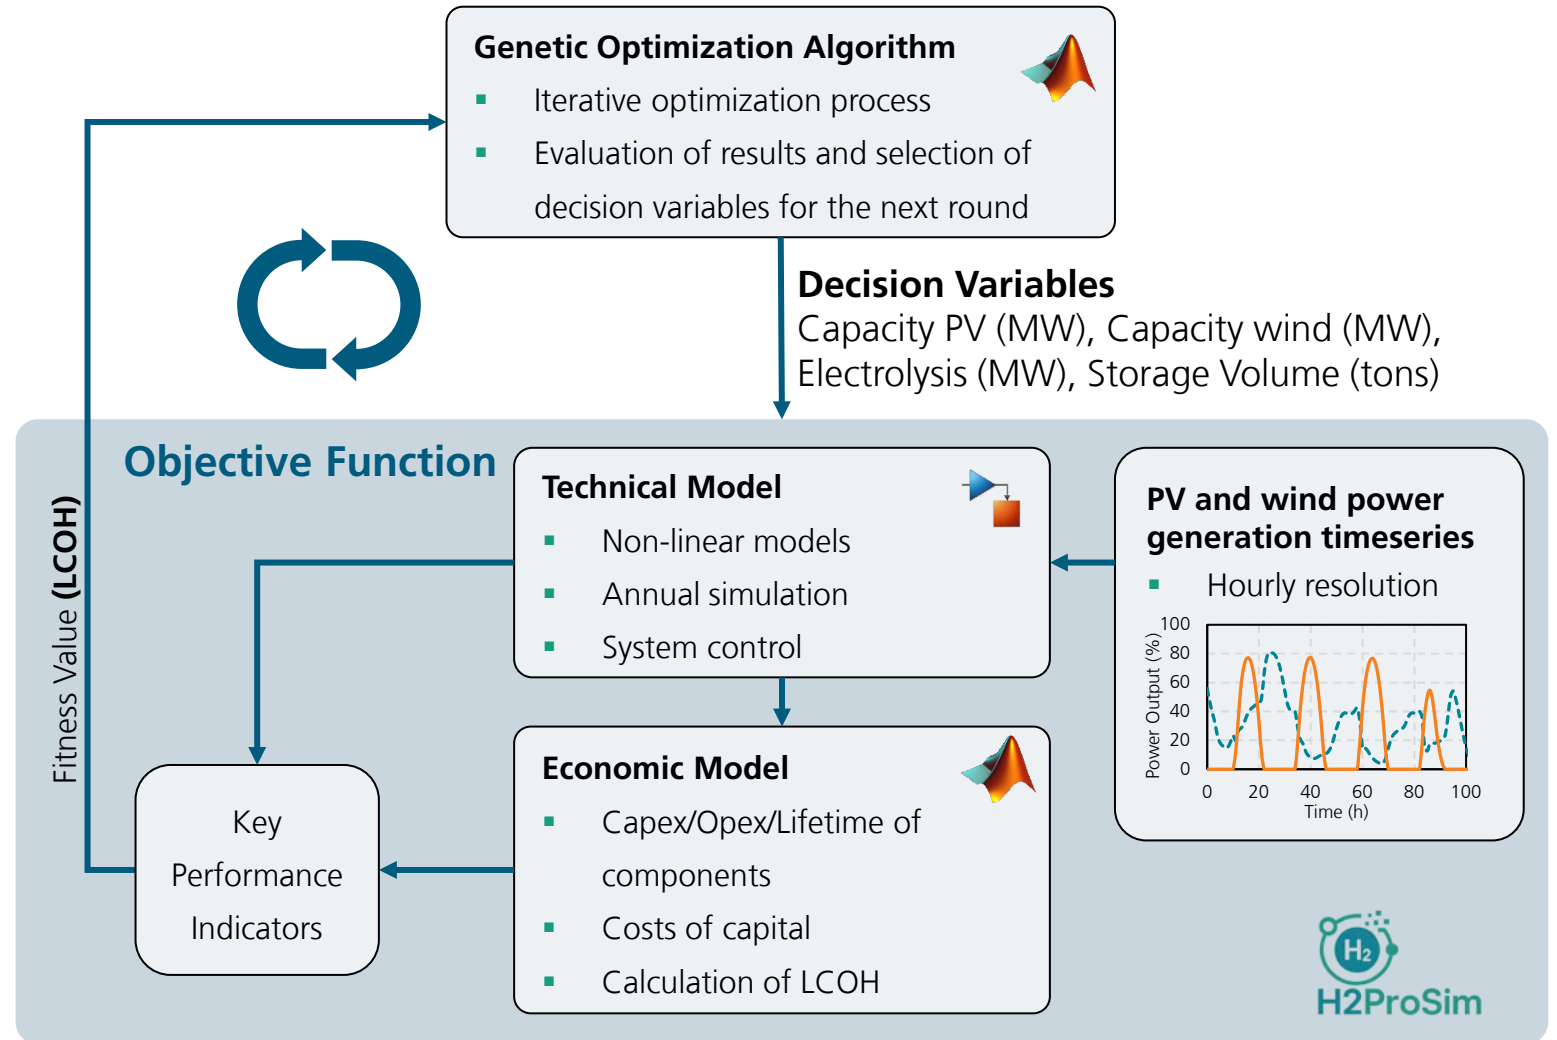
Genetic Optimization Algorithm

- Iterative optimization process
- Evaluation of results and selection of decision variables for the next round

Decision Variables
Capacity PV (MW), Capacity wind (MW), Electrolysis (MW), Storage Volume (tons)

Fitness Value (LCOH)

Objective Function

Technical Model

- Non-linear models
- Annual simulation
- System control

PV and wind power generation timeseries

- Hourly resolution

100
80
60
40
20
0
Power Output (%)
0 20 40 60 80 100
Time (h)

Key Performance Indicators

Economic Model

- Capex/Opex/Lifetime of components
- Costs of capital
- Calculation of LCOH

$H_2$
H2ProSim